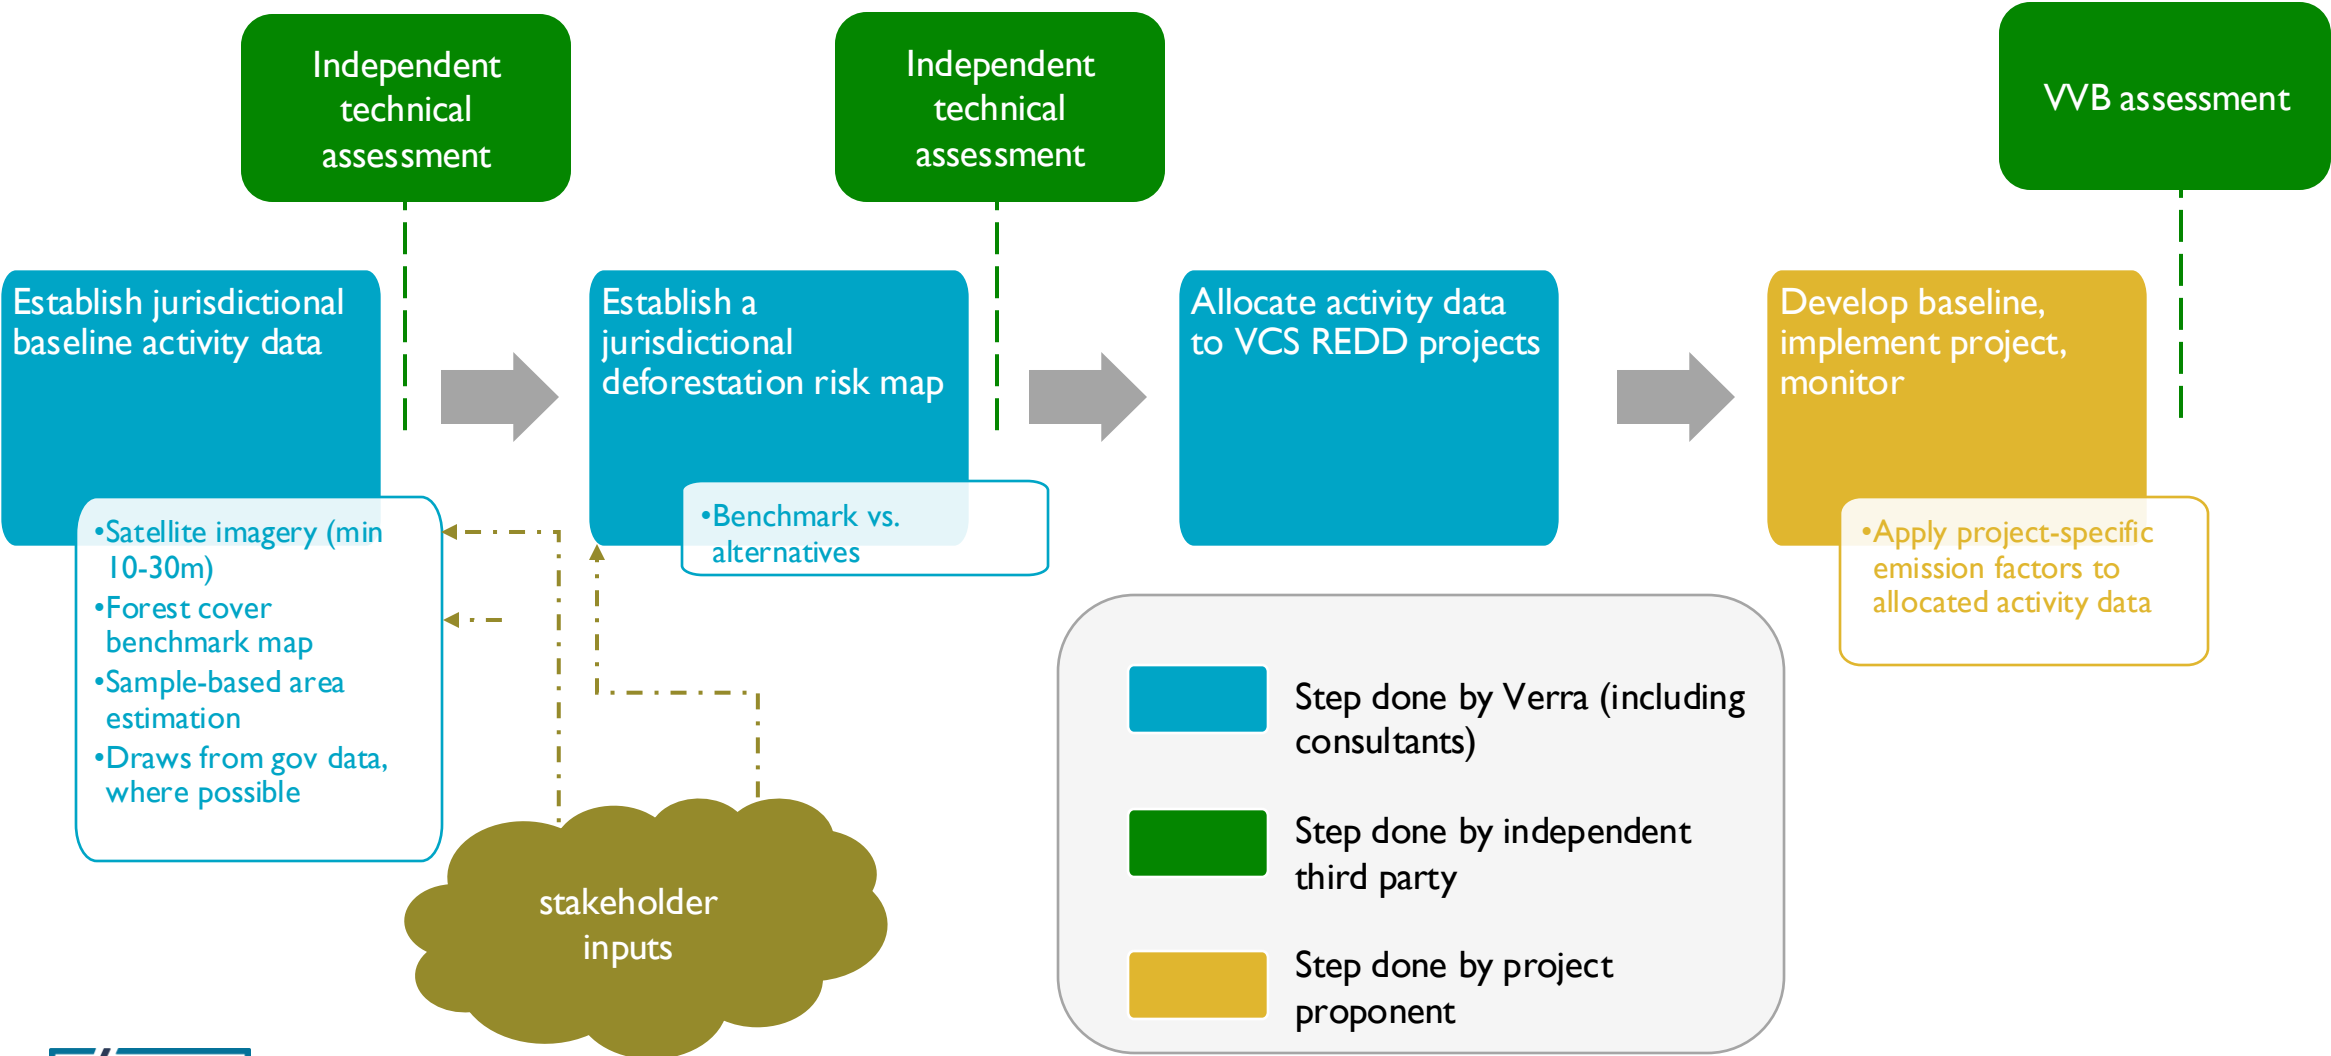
Independent technical assessment

Independent technical assessment

VVB assessment

Establish jurisdictional baseline activity data

•Satellite imagery (min 10-30m)
•Forest cover benchmark map
•Sample-based area estimation
•Draws from gov data, where possible

Establish a jurisdictional deforestation risk map

•Benchmark vs. alternatives

Allocate activity data to VCS REDD projects

Develop baseline, implement project, monitor

•Apply project-specific emission factors to allocated activity data

stakeholder inputs

Step done by Verra (including consultants)

Step done by independent third party

Step done by project proponent